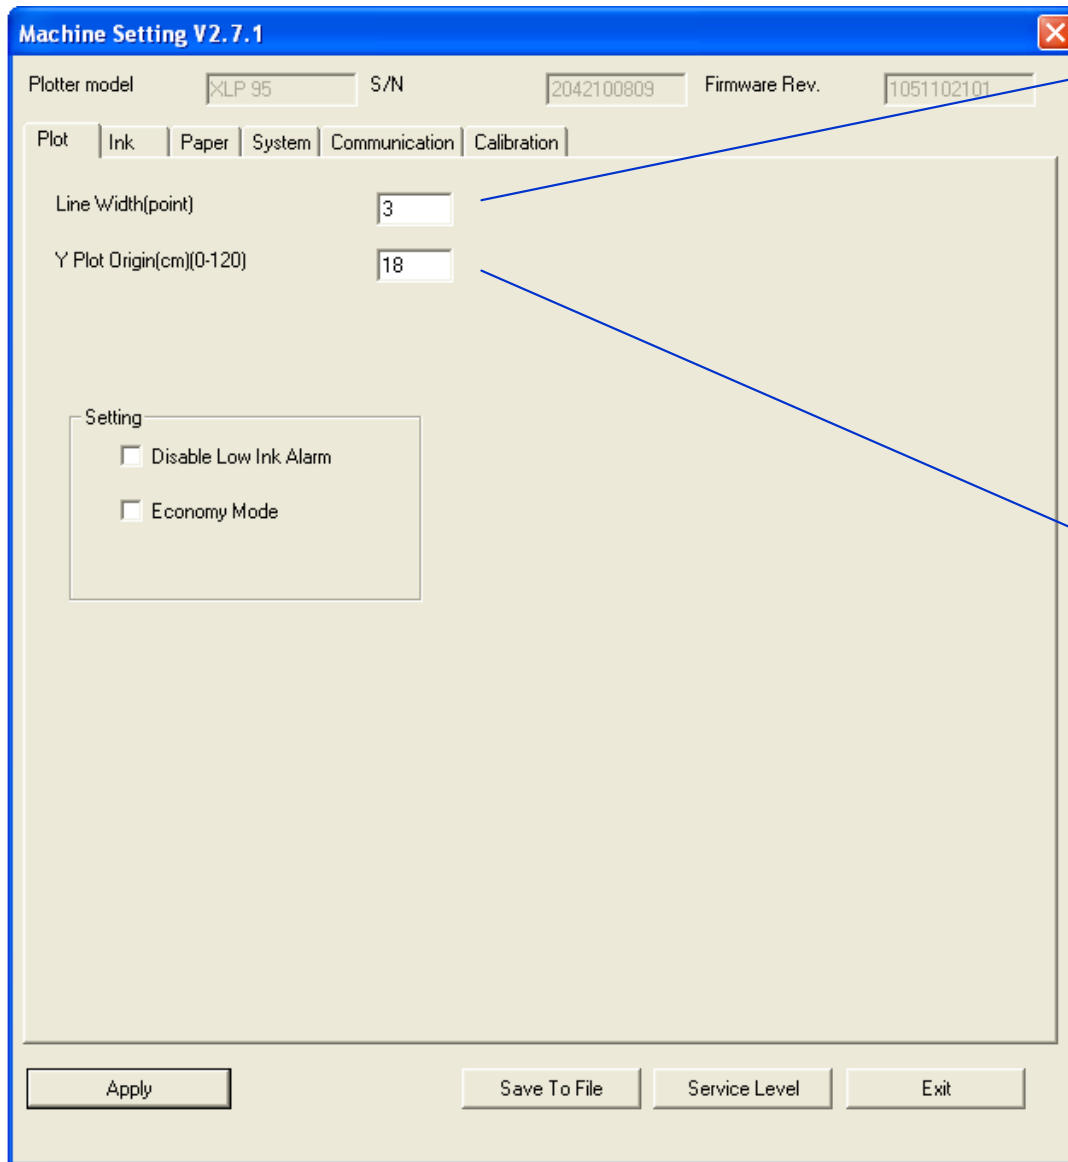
Machine Setting V2.7.1

Plotter model XLP 95 S/N 2042100809 Firmware Rev. 1051102101

Plot Ink Paper System Communication Calibration

Line Width(point) 3

Y Plot Origin(cm)(0-120) 18

Setting

Disable Low Ink Alarm

Economy Mode

Apply Save To File Service Level Exit